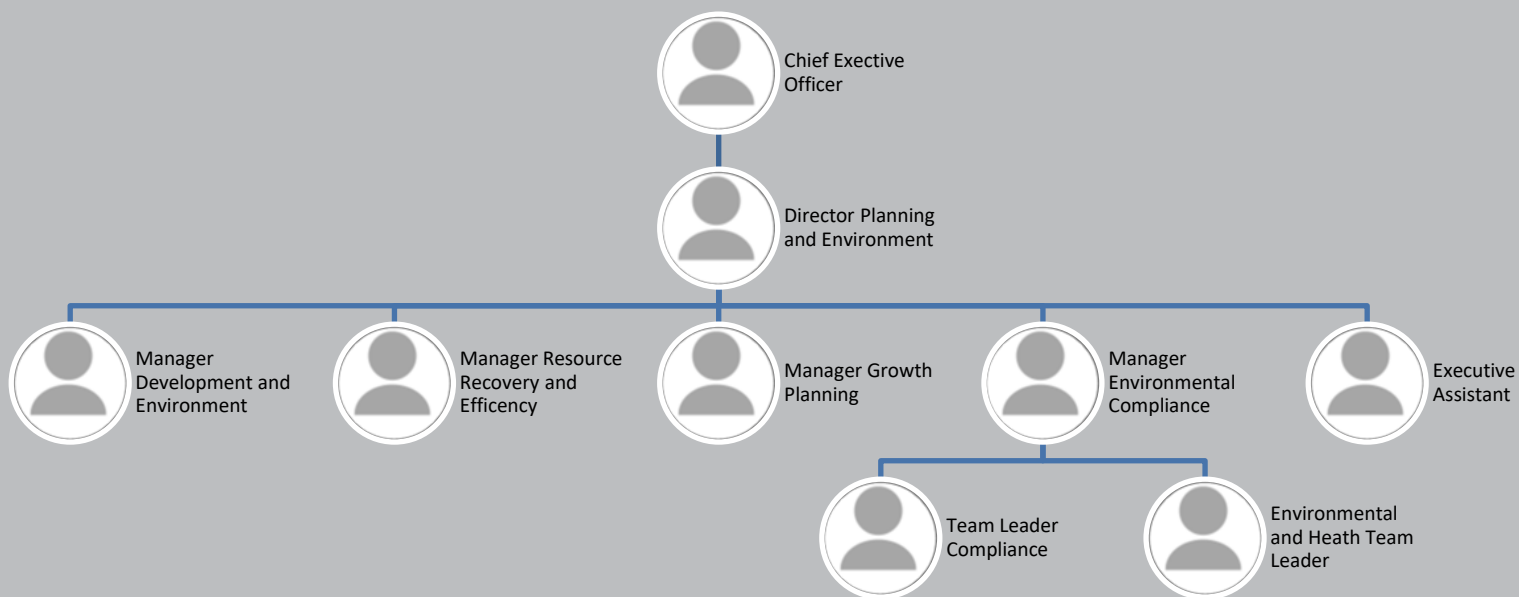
Chief Exective Officer

Director Planning and Environment

Manager Development and Environment

Manager Resource Recovery and Efficency

Manager Growth Planning

Manager Environmental Compliance

Executive Assistant

Team Leader Compliance

Environmental and Heath Team Leader